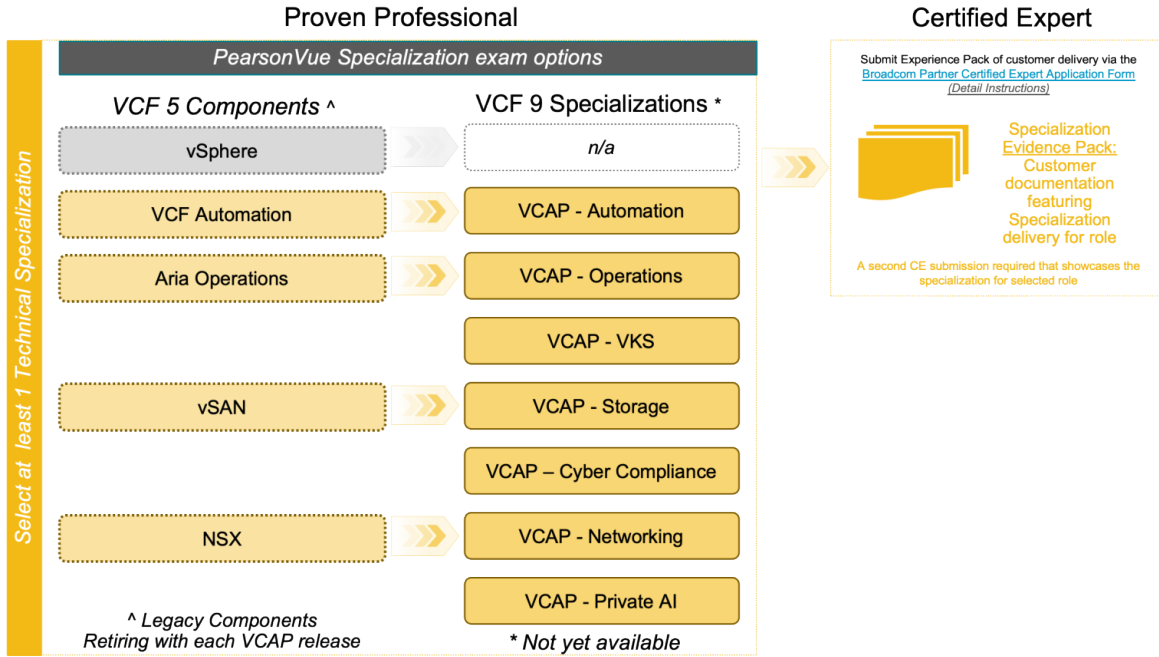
Proven Professional

Certified Expert

Select at least 1 Technical Specialization

PearsonVue Specialization exam options

VCF 5 Components ^

VCF 9 Specializations *

vSphere

n/a

VCF Automation

VCAP - Automation

Aria Operations

VCAP - Operations

VCAP - VKS

vSAN

VCAP - Storage

VCAP – Cyber Compliance

NSX

VCAP - Networking

VCAP - Private AI

^ Legacy Components Retiring with each VCAP release

* Not yet available

Submit Experience Pack of customer delivery via the Broadcom Partner Certified Expert Application Form (Detail Instructions)

Specialization Evidence Pack: Customer documentation featuring Specialization delivery for role

A second CE submission required that showcases the specialization for selected role